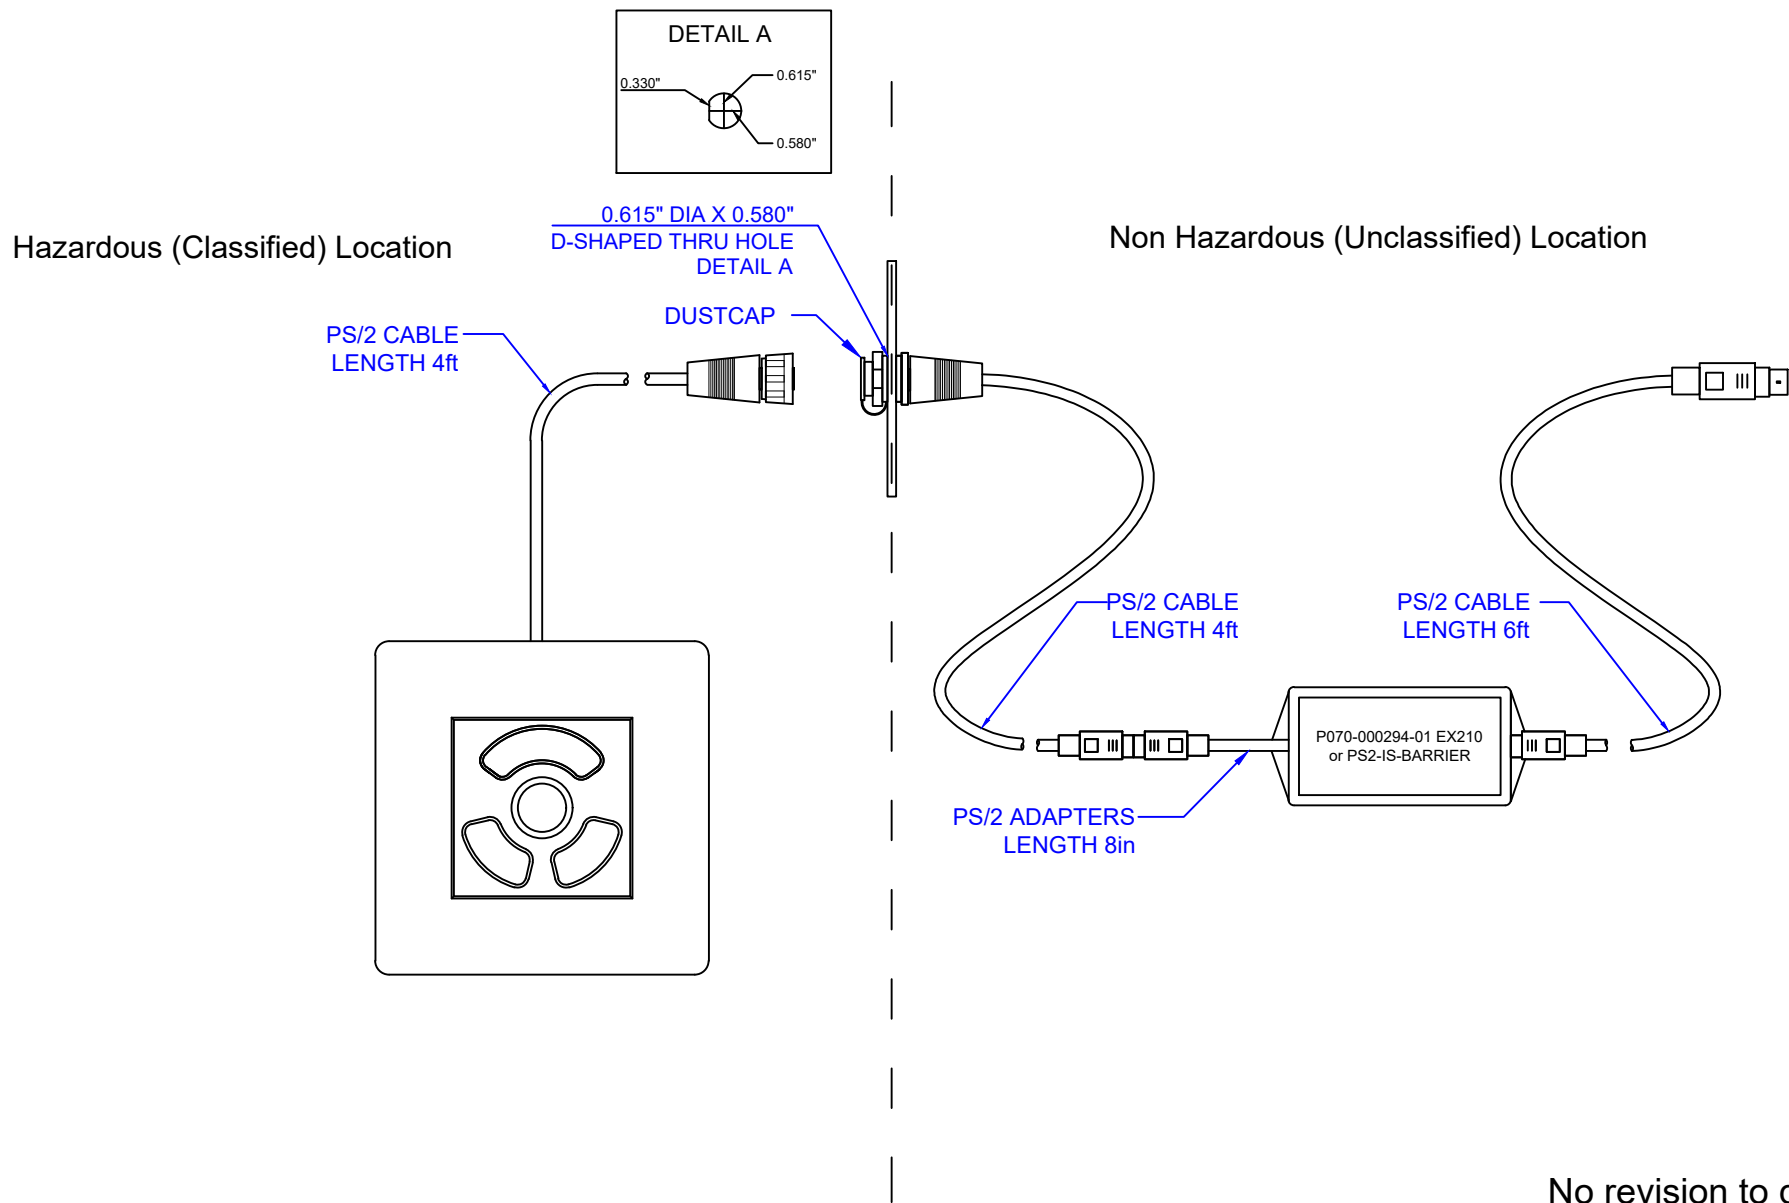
DETAIL A

0.330"

0.615"

0.580"

Hazardous (Classified) Location

0.615" DIA X 0.580"
D-SHAPED THRU HOLE
DETAIL A

Non Hazardous (Unclassified) Location

DUSTCAP

PS/2 CABLE
LENGTH 4ft

PS/2 CABLE
LENGTH 4ft

PS/2 CABLE
LENGTH 6ft

P070-000294-01 EX210
or PS2-IS-BARRIER

PS/2 ADAPTERS
LENGTH 8in

No revision to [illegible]